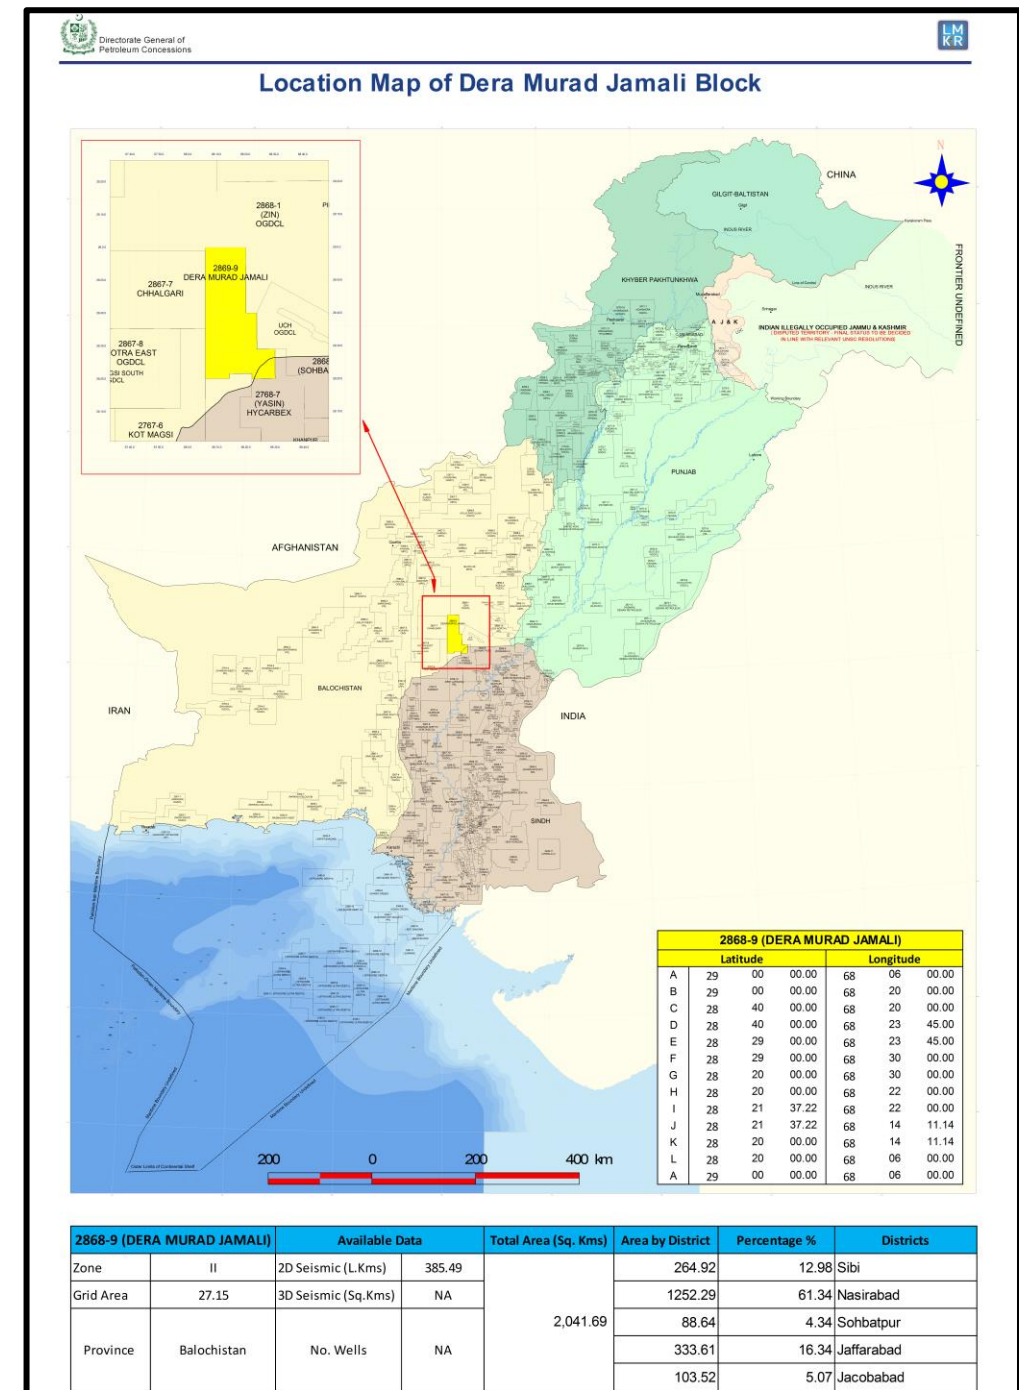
Directorate General of Petroleum Concessions

LM KR

Location Map of Dera Murad Jamali Block

2868-1 (ZIN) OGDCL

2869-9 DERA MURAD JAMALI

2867-7 CHHALGARI

UCH OGDCL

2867-8 OTRA EAST OGDCL

2868 (SOHBA

2768-7 (YASIN) HYCARBEX

2767-6 KOT MAGSI

CHINA

GILGIT-BALTISTAN

KHYBER PAKHTUNKHWA

A J & K

INDIAN ILLEGALLY OCCUPIED JAMMU & KASHMIR (DISPUTED TERRITORY - FINAL STATUS TO BE DECIDED IN LINE WITH RELEVANT UNSC RESOLUTIONS)

FRONTIER UNDEFINED

PUNJAB

AFGHANISTAN

BALOCHISTAN

IRAN

INDIA

SINDH

N

200 0 200 400 km

| 2868-9 (DERA MURAD JAMALI) | | | | | | |
|---|---|---|---|---|---|---|
| | Latitude | | | Longitude | | |
| A | 29 | 00 | 00.00 | 68 | 06 | 00.00 |
| B | 29 | 00 | 00.00 | 68 | 20 | 00.00 |
| C | 28 | 40 | 00.00 | 68 | 20 | 00.00 |
| D | 28 | 40 | 00.00 | 68 | 23 | 45.00 |
| E | 28 | 29 | 00.00 | 68 | 23 | 45.00 |
| F | 28 | 29 | 00.00 | 68 | 30 | 00.00 |
| G | 28 | 20 | 00.00 | 68 | 30 | 00.00 |
| H | 28 | 20 | 00.00 | 68 | 22 | 00.00 |
| I | 28 | 21 | 37.22 | 68 | 22 | 00.00 |
| J | 28 | 21 | 37.22 | 68 | 14 | 11.14 |
| K | 28 | 20 | 00.00 | 68 | 14 | 11.14 |
| L | 28 | 20 | 00.00 | 68 | 06 | 00.00 |
| A | 29 | 00 | 00.00 | 68 | 06 | 00.00 |

| 2868-9 (DERA MURAD JAMALI) | | Available Data | | Total Area (Sq. Kms) | Area by District | Percentage % | Districts |
|---|---|---|---|---|---|---|---|
| Zone | II | 2D Seismic (L.Kms) | 385.49 | 2,041.69 | 264.92 | 12.98 | Sibi |
| Grid Area | 27.15 | 3D Seismic (Sq.Kms) | NA | | 1252.29 | 61.34 | Nasirabad |
| Province | Balochistan | No. Wells | NA | | 88.64 | 4.34 | Sohbatpur |
| | | | | | 333.61 | 16.34 | Jaffarabad |
| | | | | | 103.52 | 5.07 | Jacobabad |